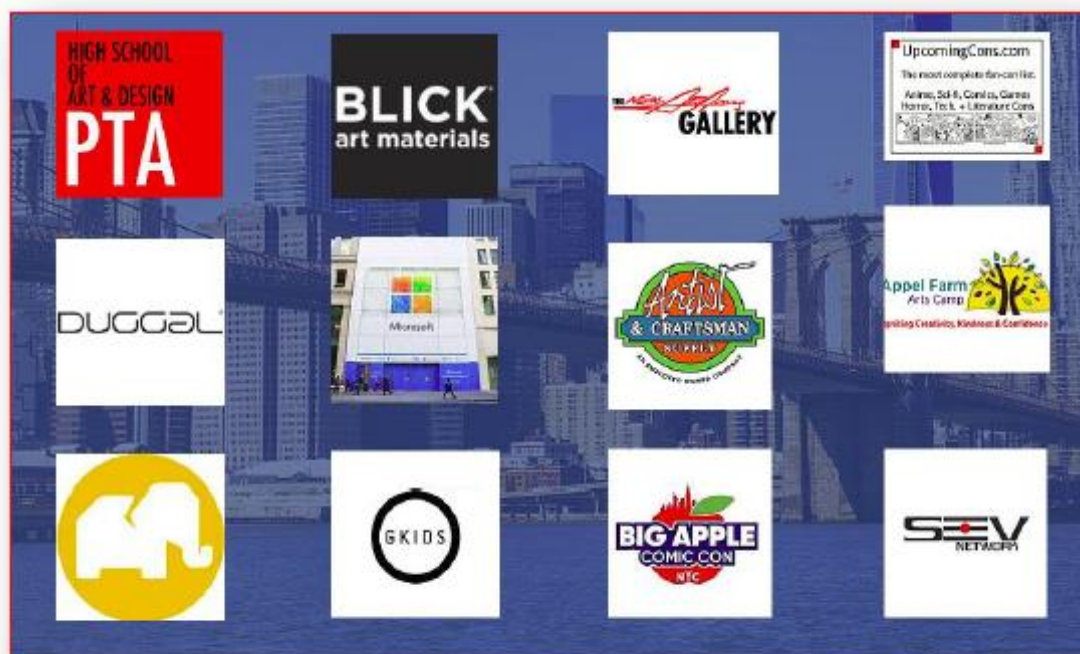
HIGH SCHOOL OF ART & DESIGN PTA

BLICK art materials

The New Art Gallery GALLERY

UpcomingCons.com
The most complete fan-con list.
Anime, Sci-fi, Comics, Games Horror, Tech + Literature Cons

DUGGAL

Microsoft

Artist & CRAFTSMAN SUPPLY
AN EMPLOYEE OWNED COMPANY

Appel Farm Arts Camp
Igniting Creativity, Kindness & Confidence

GKIDS

BIG APPLE COMIC CON NYC

SEV NETWORK